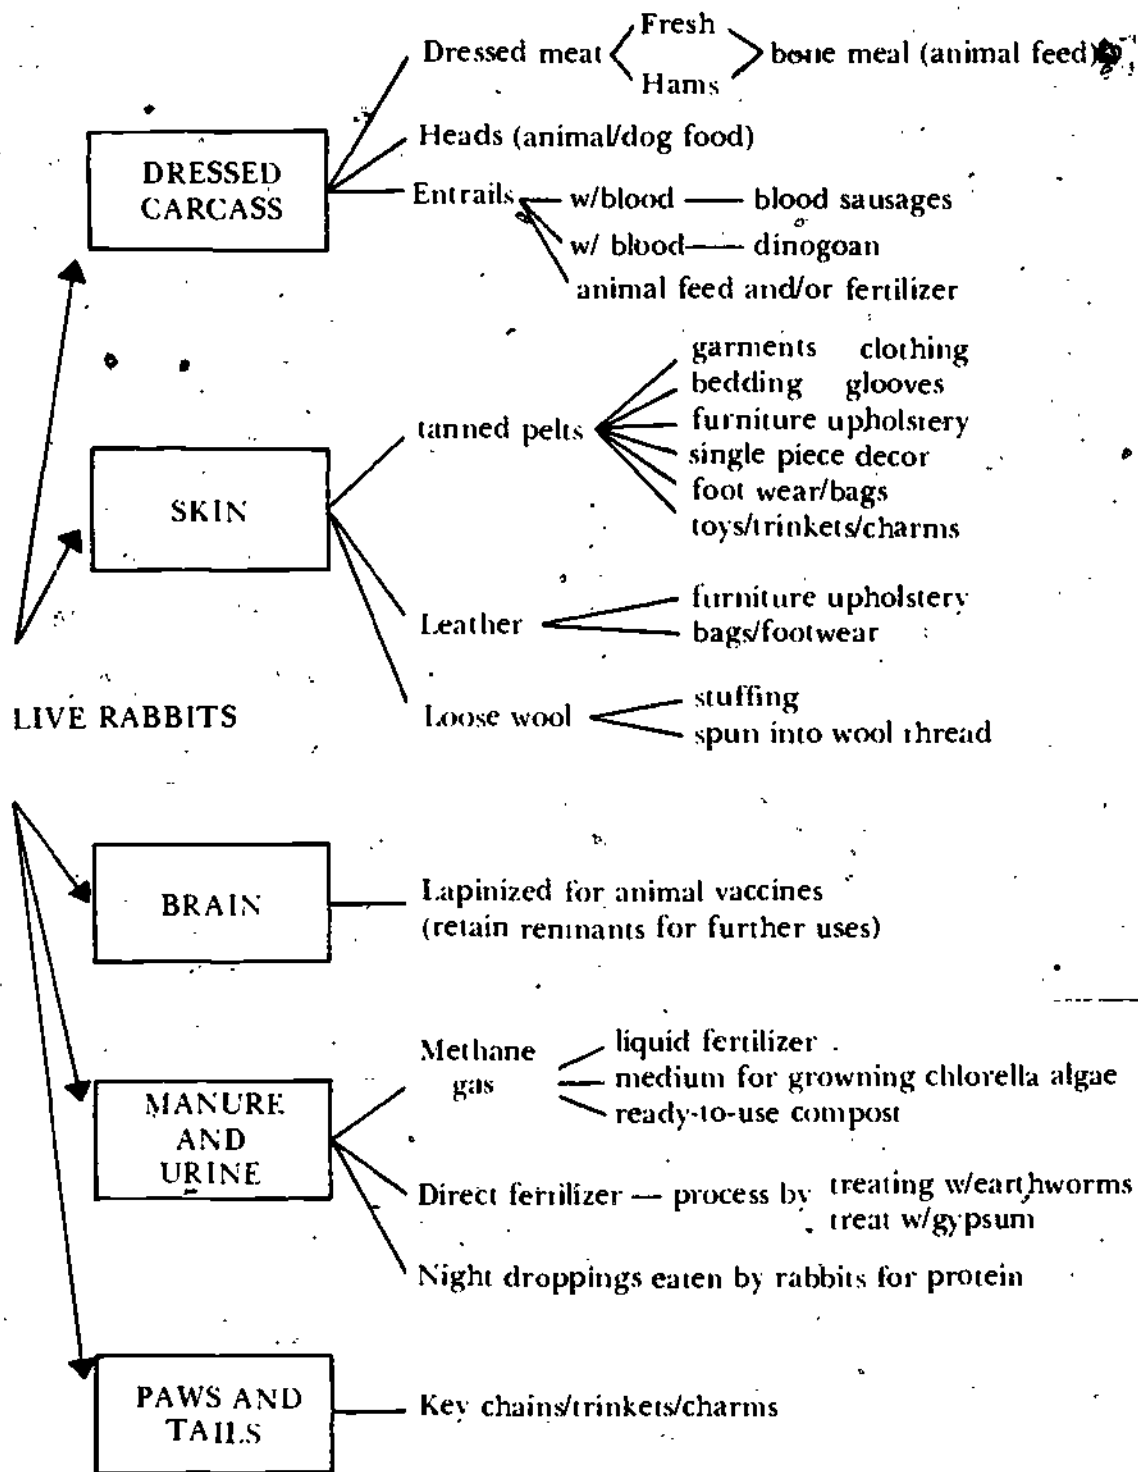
DRESSED CARCASS

Dressed meat Fresh Hams bone meal (animal feed)

Heads (animal/dog food)

Entrails — w/blood — blood sausages

w/ blood — dinogoan

animal feed and/or fertilizer

SKIN

tanned pelts

garments clothing

bedding glooves

furniture upholstery

single piece decor

foot wear/bags

toys/trinkets/charms

Leather

furniture upholstery

bags/footwear

Loose wool

stuffing

spun into wool thread

LIVE RABBITS

BRAIN

Lapinized for animal vaccines (retain remnants for further uses)

MANURE AND URINE

Methane gas

liquid fertilizer

medium for growning chlorella algae

ready-to-use compost

Direct fertilizer — process by treating w/earthworms

treat w/gypsum

Night droppings eaten by rabbits for protein

PAWS AND TAILS

Key chains/trinkets/charms